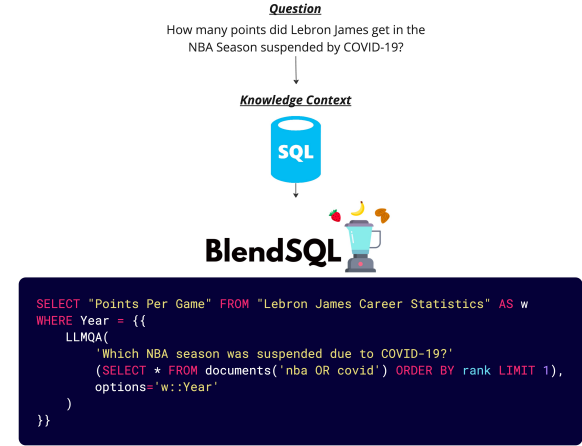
Question

How many points did Lebron James get in the NBA Season suspended by COVID-19?

Knowledge Context

SQL

BlendSQL

SELECT "Points Per Game" FROM "Lebron James Career Statistics" AS w
WHERE Year = {{
    LLMQA(
        'Which NBA season was suspended due to COVID-19?'
        (SELECT * FROM documents('nba OR covid') ORDER BY rank LIMIT 1),
        options='w::Year'
    )
}}